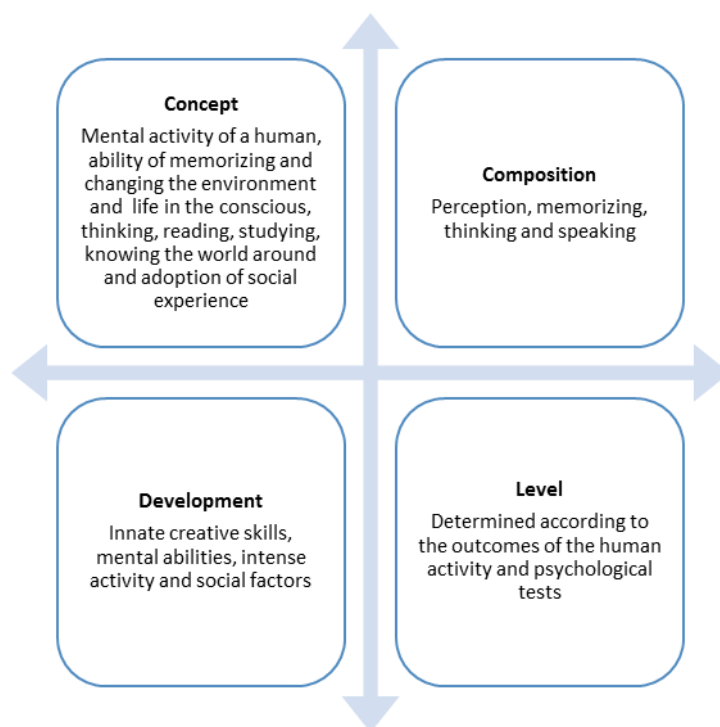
**Concept**

Mental activity of a human, ability of memorizing and changing the environment and life in the conscious, thinking, reading, studying, knowing the world around and adoption of social experience

**Composition**

Perception, memorizing, thinking and speaking

**Development**

Innate creative skills, mental abilities, intense activity and social factors

**Level**

Determined according to the outcomes of the human activity and psychological tests